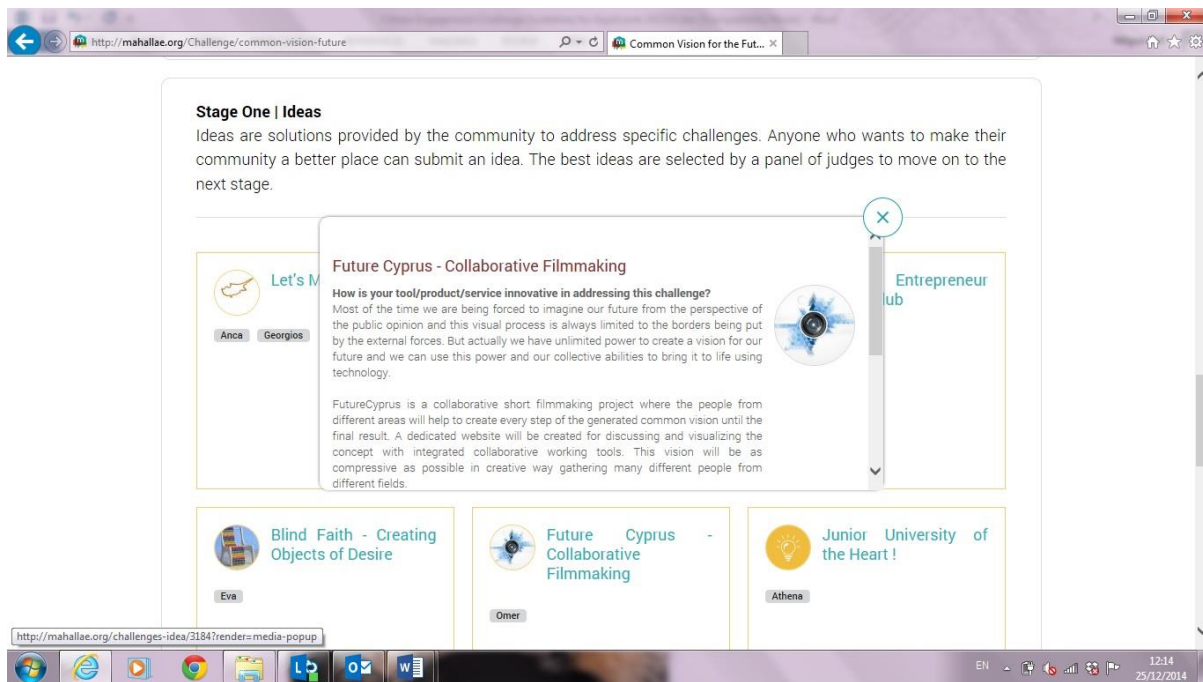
http://mahallae.org/Challenge/common-vision-future

Common Vision for the Fut...

Stage One | Ideas

Ideas are solutions provided by the community to address specific challenges. Anyone who wants to make their community a better place can submit an idea. The best ideas are selected by a panel of judges to move on to the next stage.

Let's M

Anca Georgios

Entrepreneur
lub

Future Cyprus - Collaborative Filmmaking

How is your tool/product/service innovative in addressing this challenge?

Most of the time we are being forced to imagine our future from the perspective of the public opinion and this visual process is always limited to the borders being put by the external forces. But actually we have unlimited power to create a vision for our future and we can use this power and our collective abilities to bring it to life using technology.

FutureCyprus is a collaborative short filmmaking project where the people from different areas will help to create every step of the generated common vision until the final result. A dedicated website will be created for discussing and visualizing the concept with integrated collaborative working tools. This vision will be as compressive as possible in creative way gathering many different people from different fields.

Blind Faith - Creating Objects of Desire

Eva

Future Cyprus - Collaborative Filmmaking

Omer

Junior University of the Heart !

Athena

http://mahallae.org/challenges-idea/3184?render=media-popup

EN

12:14
25/12/2014